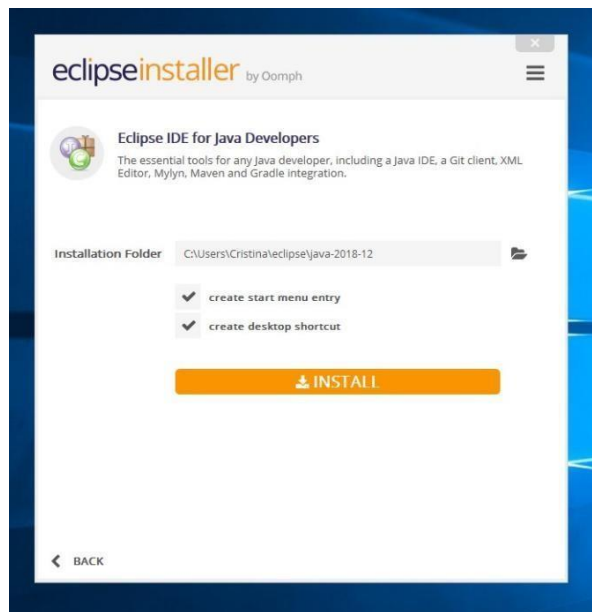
eclipseinstaller by Oomph

Eclipse IDE for Java Developers

The essential tools for any Java developer, including a Java IDE, a Git client, XML Editor, Mylyn, Maven and Gradle integration.

Installation Folder C:\Users\Cristina\eclipse\java-2018-12

create start menu entry

create desktop shortcut

INSTALL

BACK